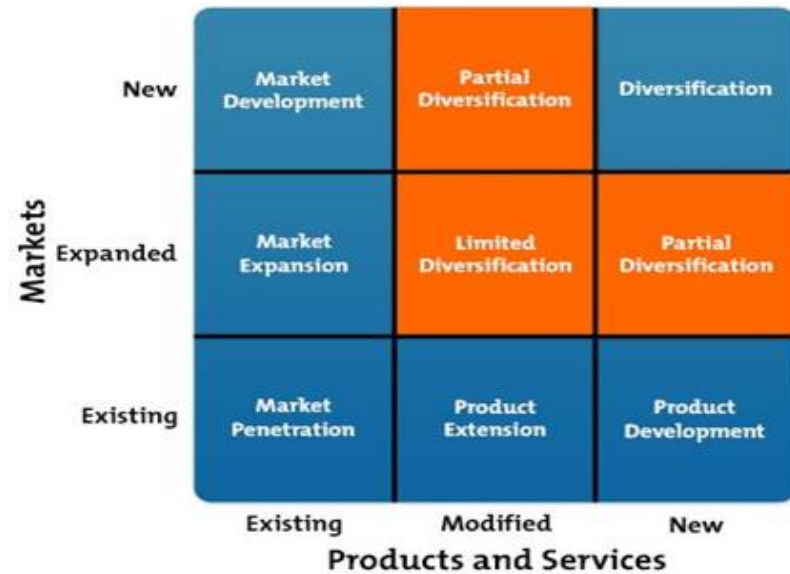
Markets

| | | | |
|---|---|---|---|
| New | Market Development | Partial Diversification | Diversification |
| Expanded | Market Expansion | Limited Diversification | Partial Diversification |
| Existing | Market Penetration | Product Extension | Product Development |
| | Existing | Modified | New |

Products and Services